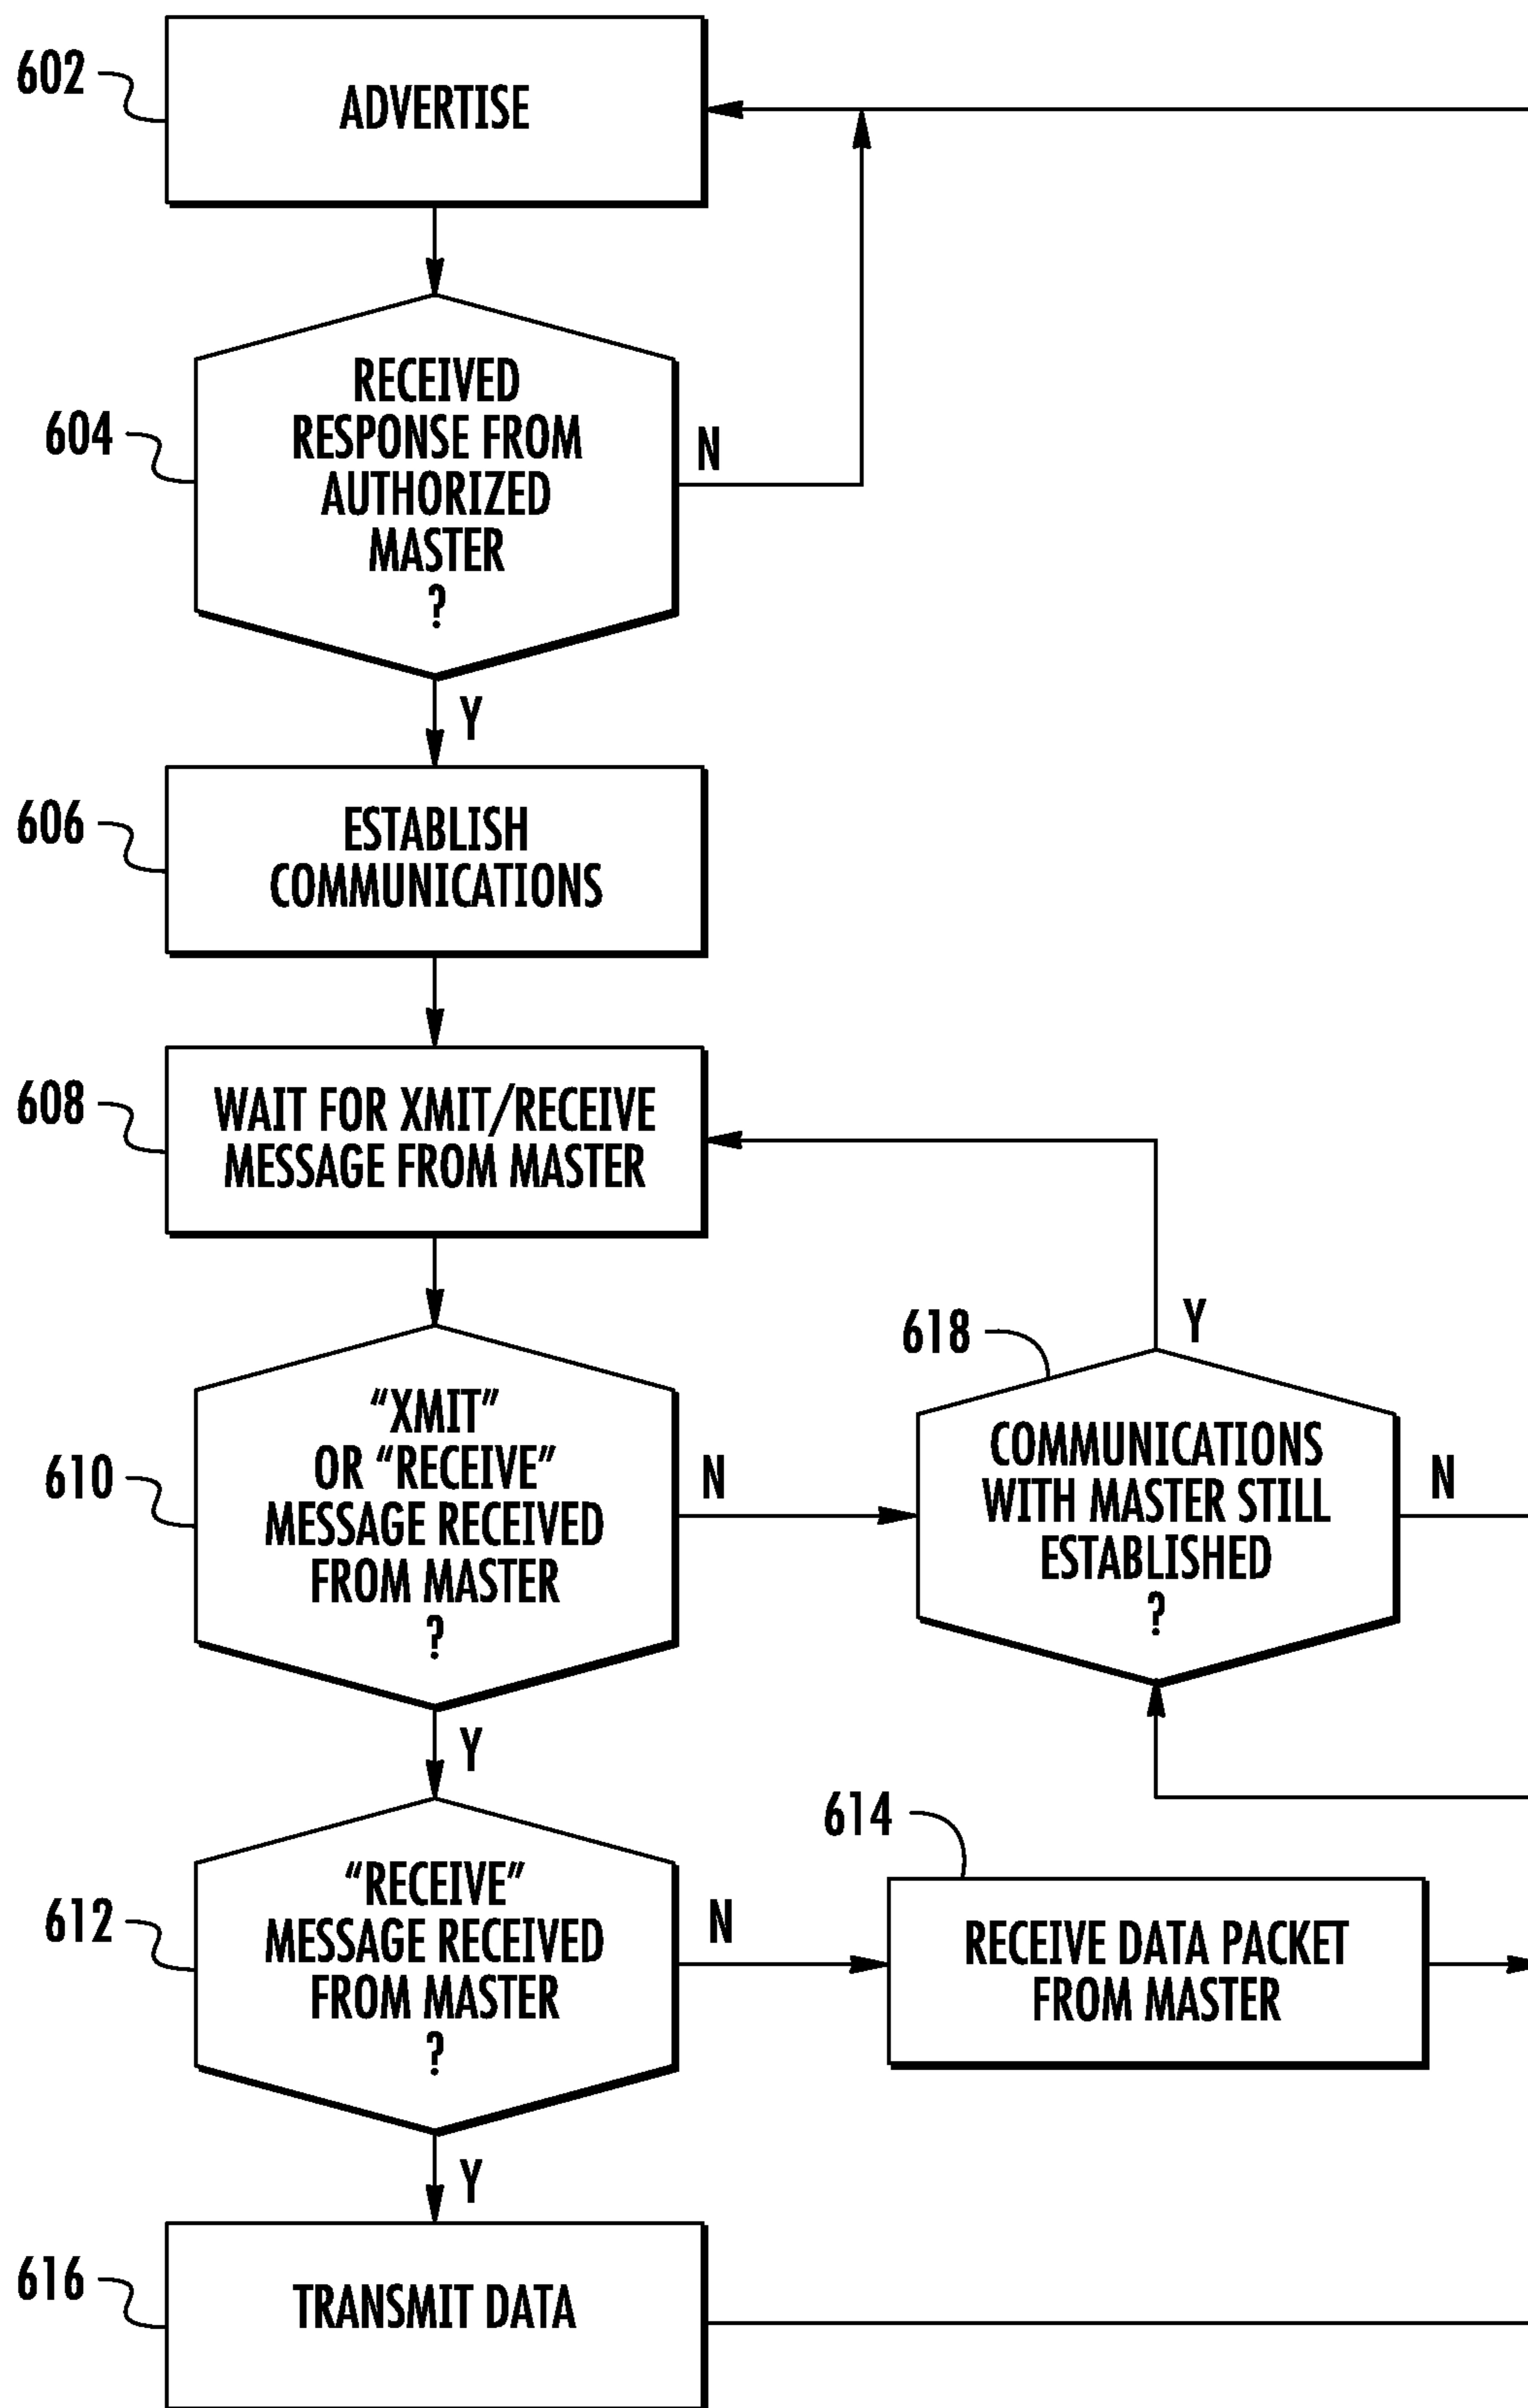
602
ADVERTISE

604
RECEIVED RESPONSE FROM AUTHORIZED MASTER ?

N

Y

606
ESTABLISH COMMUNICATIONS

608
WAIT FOR XMIT/RECEIVE MESSAGE FROM MASTER

610
"XMIT" OR "RECEIVE" MESSAGE RECEIVED FROM MASTER ?

N

618
Y
COMMUNICATIONS WITH MASTER STILL ESTABLISHED ?

N

Y

612
"RECEIVE" MESSAGE RECEIVED FROM MASTER ?

N

614
RECEIVE DATA PACKET FROM MASTER

Y

616
TRANSMIT DATA